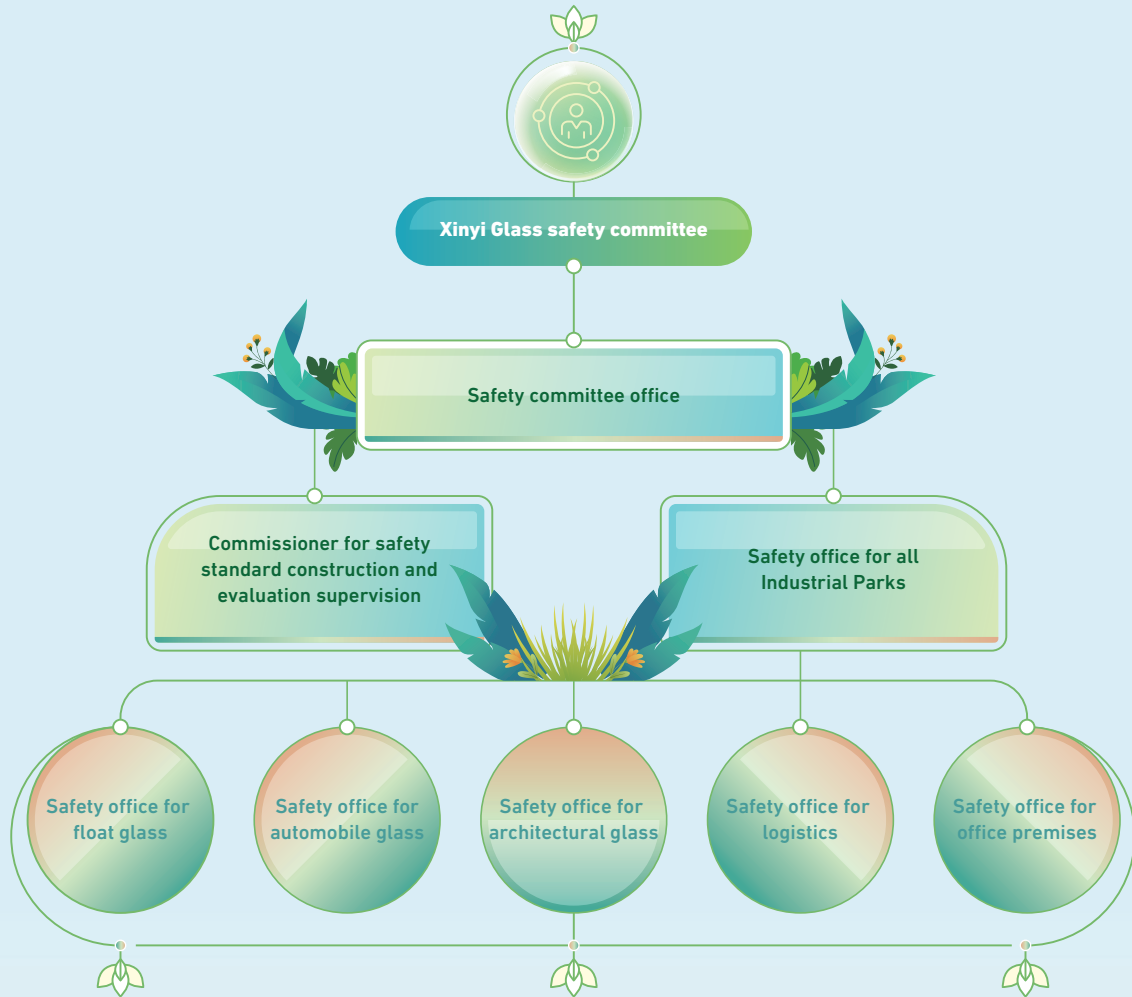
Xinyi Glass safety committee

Safety committee office

Commissioner for safety standard construction and evaluation supervision

Safety office for all Industrial Parks

Safety office for float glass

Safety office for automobile glass

Safety office for architectural glass

Safety office for logistics

Safety office for office premises